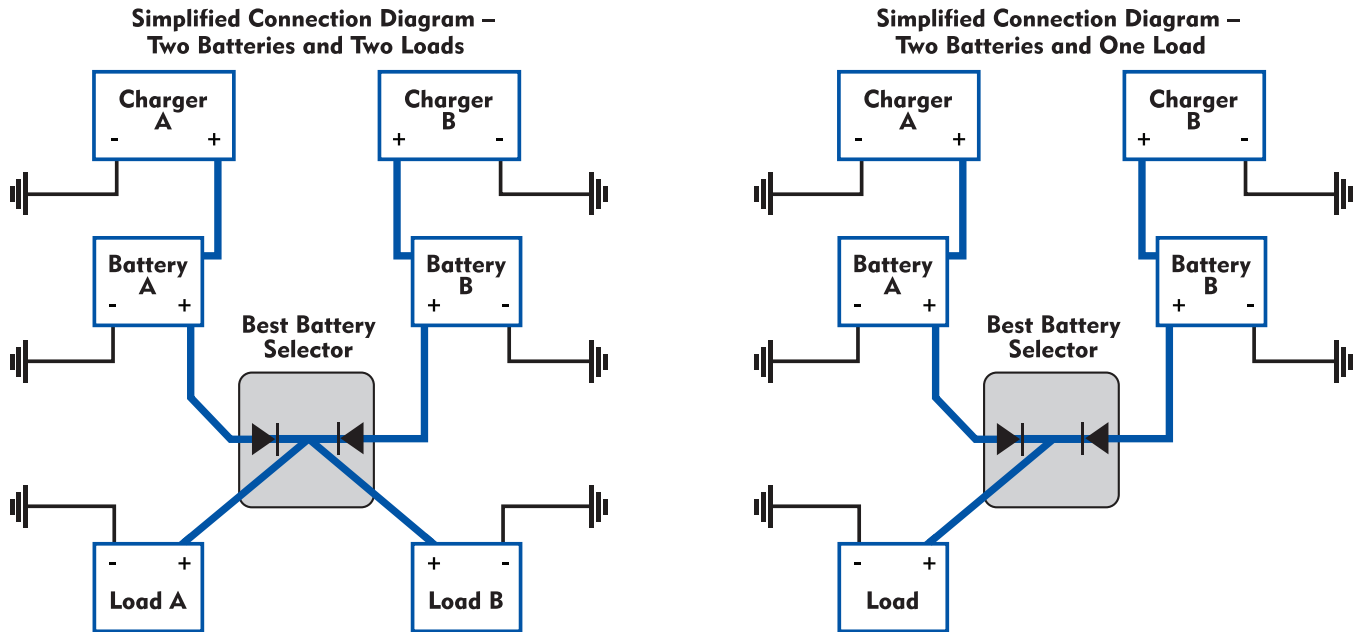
Simplified Connection Diagram – Two Batteries and Two Loads

Charger A
- +

Charger B
+ -

Battery A
- +

Battery B
+ -

Best Battery Selector

- +
Load A

+ -
Load B

Simplified Connection Diagram – Two Batteries and One Load

Charger A
- +

Charger B
+ -

Battery A
- +

Battery B
+ -

Best Battery Selector

- +
Load